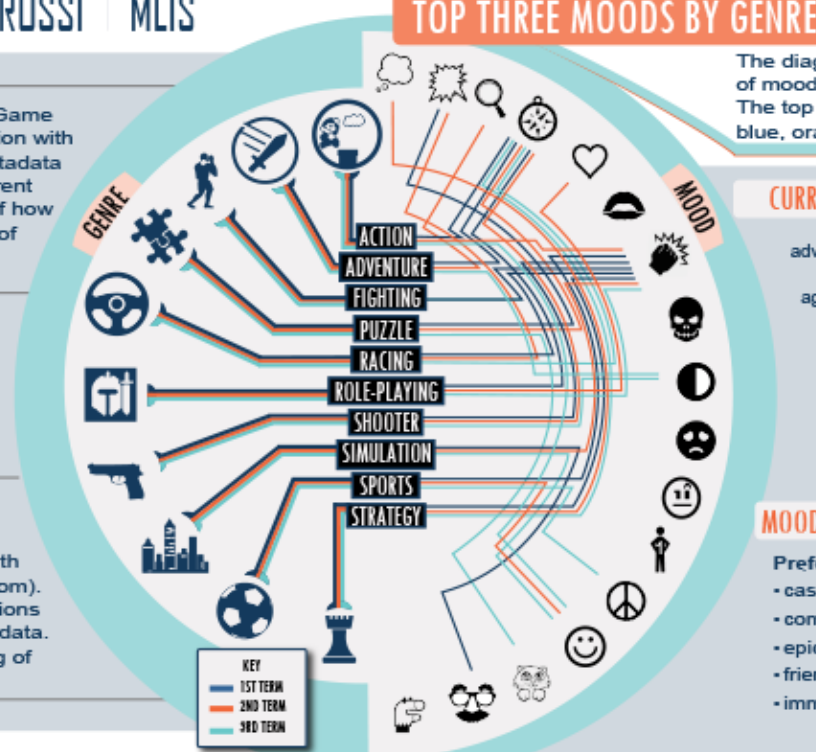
ROSSI | MLIS

TOP THREE MOODS BY GENRE

The diag
of mood
The top
blue, ora

Game
ion with
tadata
rent
f how
of

GENRE

MOOD

CURR

adv

ag

th
om).
ions
data.
g of

ACTION
ADVENTURE
FIGHTING
PUZZLE
RACING
ROLE-PLAYING
SHOOTER
SIMULATION
SPORTS
STRATEGY

KEY
1ST TERM
2ND TERM
3RD TERM

MOOD

Pref
• cas
• con
• epic
• frie
• imm